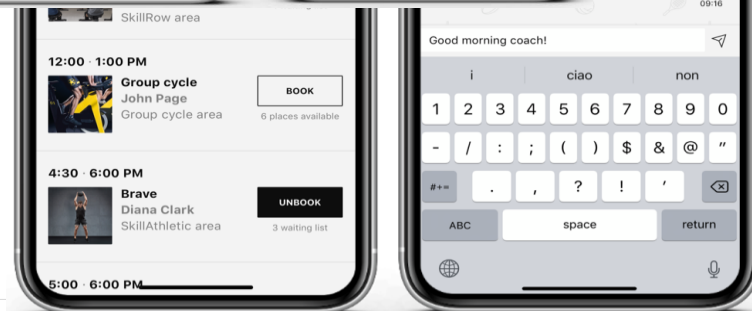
SkillRow area

12:00 · 1:00 PM

Group cycle
John Page
Group cycle area

BOOK
6 places available

4:30 · 6:00 PM

Brave
Diana Clark
SkillAthletic area

UNBOOK
3 waiting list

5:00 · 6:00 PM

09:16

Good morning coach!

i
ciao
non

1 2 3 4 5 6 7 8 9 0
- / : ; ( ) $ & @ "
#+= . , ? ! '
ABC
space
return